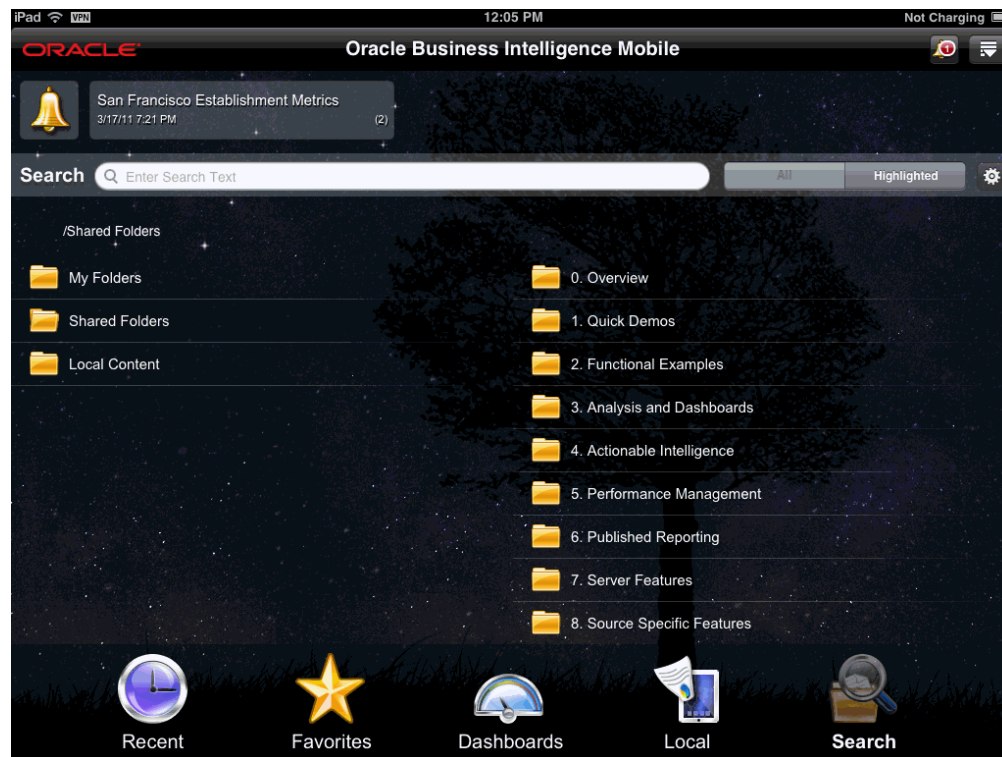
iPad VPN 12:05 PM Not Charging

ORACLE Oracle Business Intelligence Mobile 1

San Francisco Establishment Metrics
3/17/11 7:21 PM (2)

Search Enter Search Text All Highlighted

/Shared Folders

My Folders
Shared Folders
Local Content

0. Overview
1. Quick Demos
2. Functional Examples
3. Analysis and Dashboards
4. Actionable Intelligence
5. Performance Management
6. Published Reporting
7. Server Features
8. Source Specific Features

Recent Favorites Dashboards Local Search